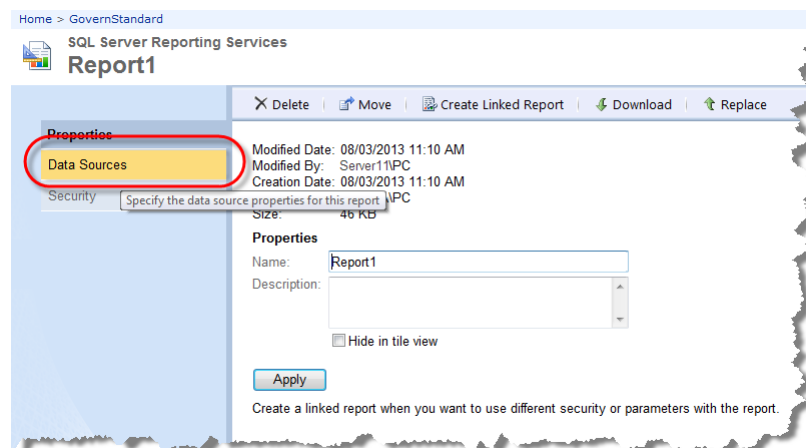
Home > GovernStandard

SQL Server Reporting Services
Report1

Delete | Move | Create Linked Report | Download | Replace

Properties
Data Sources
Security
Specify the data source properties for this report

Modified Date: 08/03/2013 11:10 AM
Modified By: Server11\PC
Creation Date: 08/03/2013 11:10 AM
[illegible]\PC
Size: 46 KB

Properties
Name: Report1
Description:
Hide in tile view

Apply

Create a linked report when you want to use different security or parameters with the report.